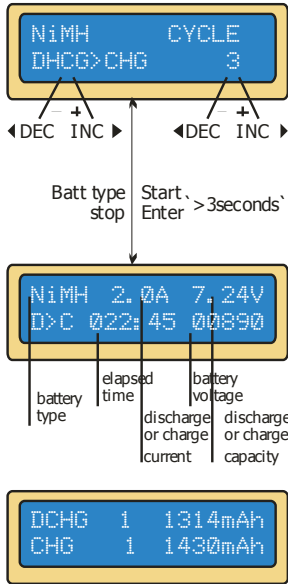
NiMH CYCLE
DHCG>CHG 3

◀DEC – + INC ▶ ◀DEC – + INC ▶

Batt type stop

Start Enter `>3seconds`

NiMH 2.0A 7.24V
D>C 022:45 00890

battery type

elapsed time

discharge or charge current

battery voltage

discharge or charge capacity

DCHG 1 1314mAh
CHG 1 1430mAh